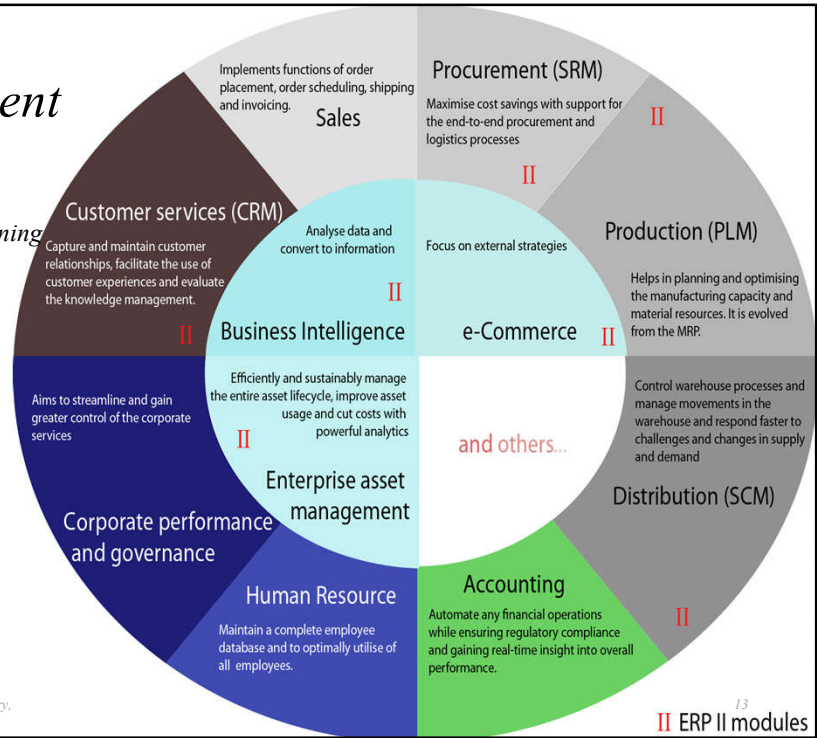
ent

ning

Implements functions of order placement, order scheduling, shipping and invoicing.

Sales

Procurement (SRM)

Maximise cost savings with support for the end-to-end procurement and logistics processes

II

II

Customer services (CRM)

Capture and maintain customer relationships, facilitate the use of customer experiences and evaluate the knowledge management.

II

Analyse data and convert to information

II

Business Intelligence

Focus on external strategies

e-Commerce

II

Production (PLM)

Helps in planning and optimising the manufacturing capacity and material resources. It is evolved from the MRP.

Aims to streamline and gain greater control of the corporate services

Efficiently and sustainably manage the entire asset lifecycle, improve asset usage and cut costs with powerful analytics

II

Enterprise asset management

and others...

Control warehouse processes and manage movements in the warehouse and respond faster to challenges and changes in supply and demand

Distribution (SCM)

Corporate performance and governance

Human Resource

Maintain a complete employee database and to optimally utilise of all employees.

Accounting

Automate any financial operations while ensuring regulatory compliance and gaining real-time insight into overall performance.

II

y.

13

II ERP II modules